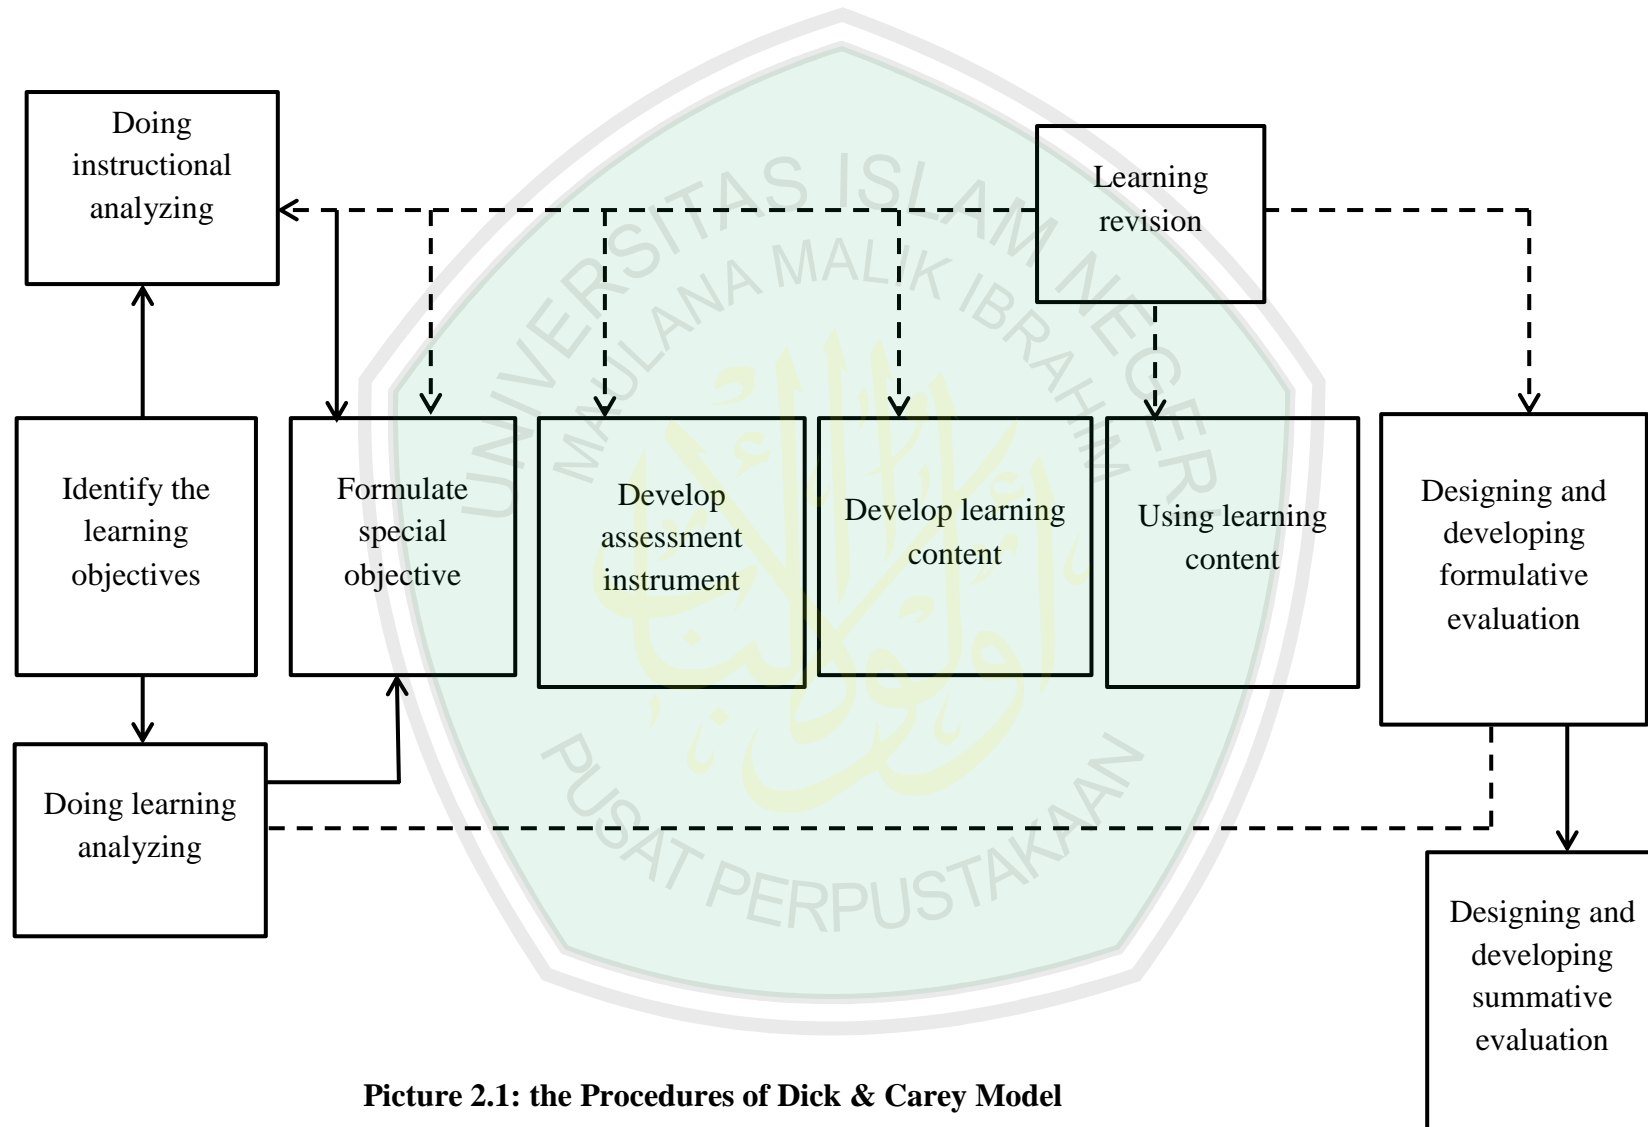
Doing instructional analyzing

Learning revision

Identify the learning objectives

Formulate special objective

Develop assessment instrument

Develop learning content

Using learning content

Designing and developing formulative evaluation

Doing learning analyzing

Designing and developing summative evaluation

UNIVERSITAS ISLAM NEGERI MAULANA MALIK IBRAHIM

PUSAT PERPUSTAKAAN

**Picture 2.1: the Procedures of Dick & Carey Model**